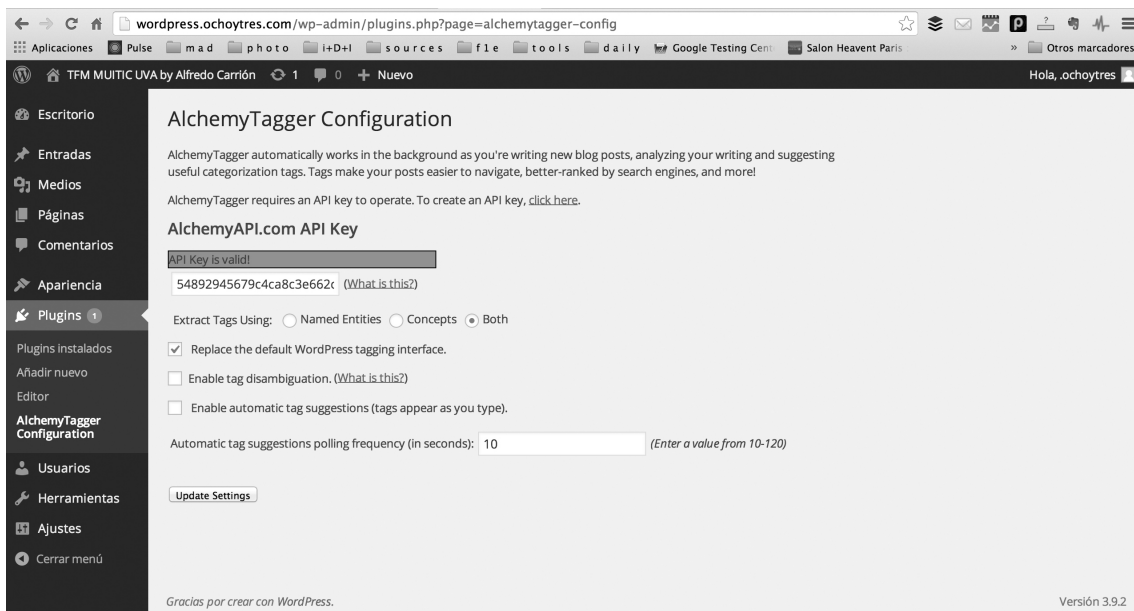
wordpress.ochoytres.com/wp-admin/plugins.php?page=alchemytagger-config

Aplicaciones Pulse mad photo i+D+I sources fle tools daily Google Testing Cent Salon Heavent Paris » Otros marcadores

TFM MUITIC UVA by Alfredo Carrión 1 0 + Nuevo Hola, .ochoytres

Escritorio
Entradas
Medios
Páginas
Comentarios
Apariencia
Plugins 1
Plugins instalados
Añadir nuevo
Editor
AlchemyTagger Configuration
Usuarios
Herramientas
Ajustes
Cerrar menú

AlchemyTagger Configuration

AlchemyTagger automatically works in the background as you're writing new blog posts, analyzing your writing and suggesting useful categorization tags. Tags make your posts easier to navigate, better-ranked by search engines, and more!

AlchemyTagger requires an API key to operate. To create an API key, click here.

AlchemyAPI.com API Key

API Key is valid!

54892945679c4ca8c3e662( (What is this?)

Extract Tags Using: Named Entities Concepts Both

Replace the default WordPress tagging interface.

Enable tag disambiguation. (What is this?)

Enable automatic tag suggestions (tags appear as you type).

Automatic tag suggestions polling frequency (in seconds): 10 (Enter a value from 10-120)

Update Settings

Gracias por crear con WordPress.

Versión 3.9.2